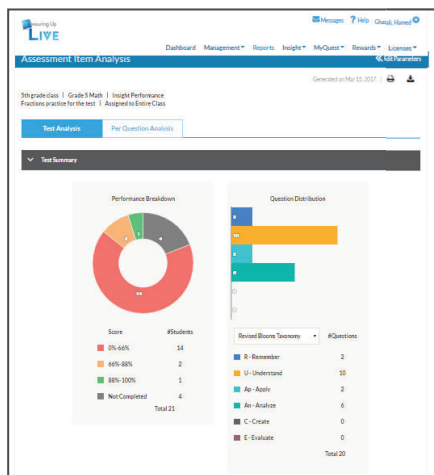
Measuring Up LIVE

Messages ? Help Ghazal, Hamed

Dashboard Management Reports Insight MyQuest Rewards Licenses

Assessment Item Analysis

Edit Parameters

Generated on Mar 15, 2017

5th grade class | Grade 5 Math | Insight Performance
Fractions practice for the test | Assigned to Entire Class

Test Analysis | Per Question Analysis

Test Summary

Performance Breakdown

| Score | #Students |
|---|---|
| 0%-66% | 14 |
| 66%-88% | 2 |
| 88%-100% | 1 |
| Not Completed | 4 |
| | Total 21 |

Question Distribution

Revised Blooms Taxonomy

| | #Questions |
|---|---|
| R - Remember | 2 |
| U - Understand | 10 |
| Ap - Apply | 2 |
| An - Analyze | 6 |
| C - Create | 0 |
| E - Evaluate | 0 |
| | Total 20 |